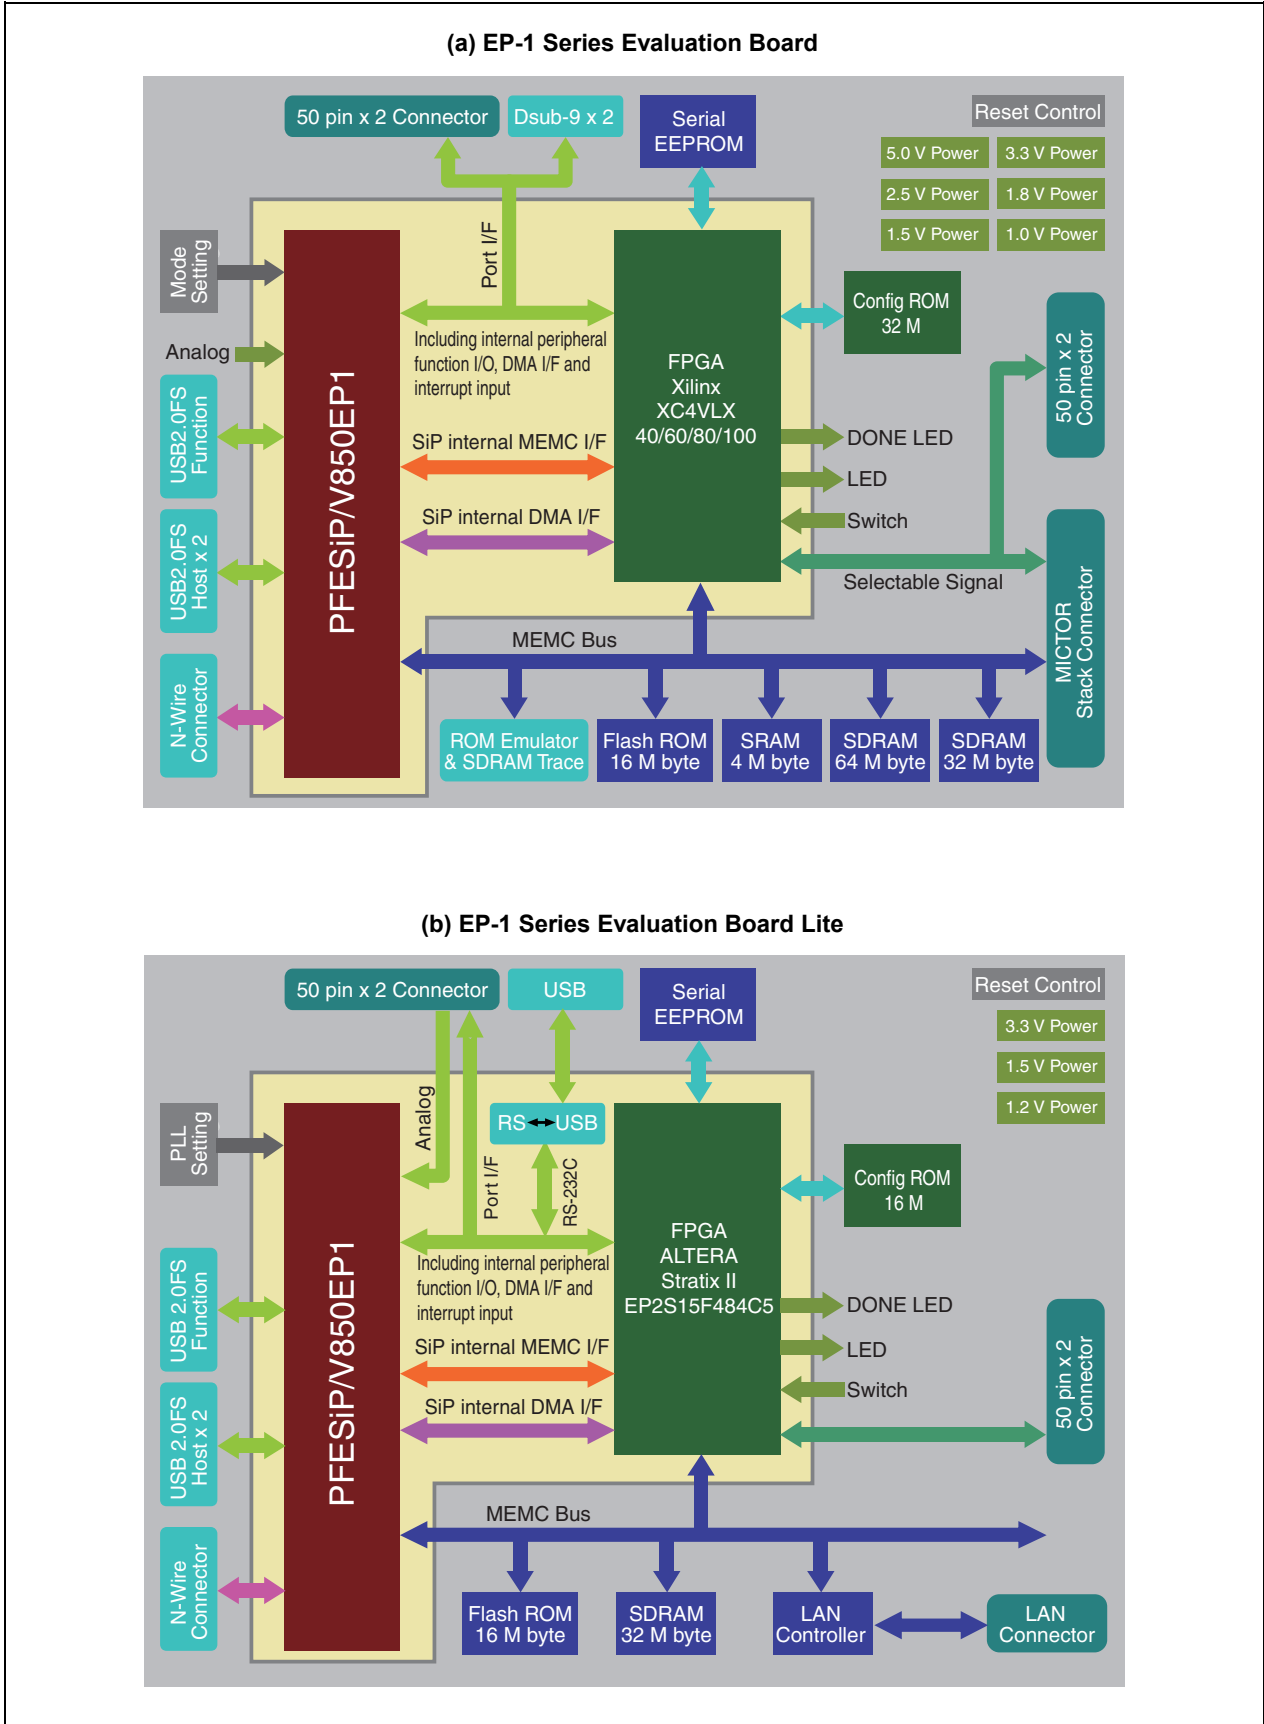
(a) EP-1 Series Evaluation Board

50 pin x 2 Connector
Dsub-9 x 2
Serial EEPROM
Reset Control
5.0 V Power
3.3 V Power
2.5 V Power
1.8 V Power
1.5 V Power
1.0 V Power
Mode Setting
Port I/F
Config ROM 32 M
Analog
Including internal peripheral function I/O, DMA I/F and interrupt input
FPGA Xilinx XC4VLX 40/60/80/100
50 pin x 2 Connector
USB2.0FS Function
SiP internal MEMC I/F
DONE LED
LED
USB2.0FS Host x 2
SiP internal DMA I/F
Switch
PFESiP/V850EP1
Selectable Signal
MEMC Bus
MICTOR Stack Connector
N-Wire Connector
ROM Emulator & SDRAM Trace
Flash ROM 16 M byte
SRAM 4 M byte
SDRAM 64 M byte
SDRAM 32 M byte

(b) EP-1 Series Evaluation Board Lite

50 pin x 2 Connector
USB
Serial EEPROM
Reset Control
3.3 V Power
1.5 V Power
1.2 V Power
PLL Setting
Analog
RS↔USB
Port I/F
RS-232C
Config ROM 16 M
FPGA ALTERA Stratix II EP2S15F484C5
USB 2.0FS Function
Including internal peripheral function I/O, DMA I/F and interrupt input
DONE LED
LED
SiP internal MEMC I/F
Switch
USB 2.0FS Host x 2
SiP internal DMA I/F
50 pin x 2 Connector
PFESiP/V850EP1
MEMC Bus
N-Wire Connector
Flash ROM 16 M byte
SDRAM 32 M byte
LAN Controller
LAN Connector